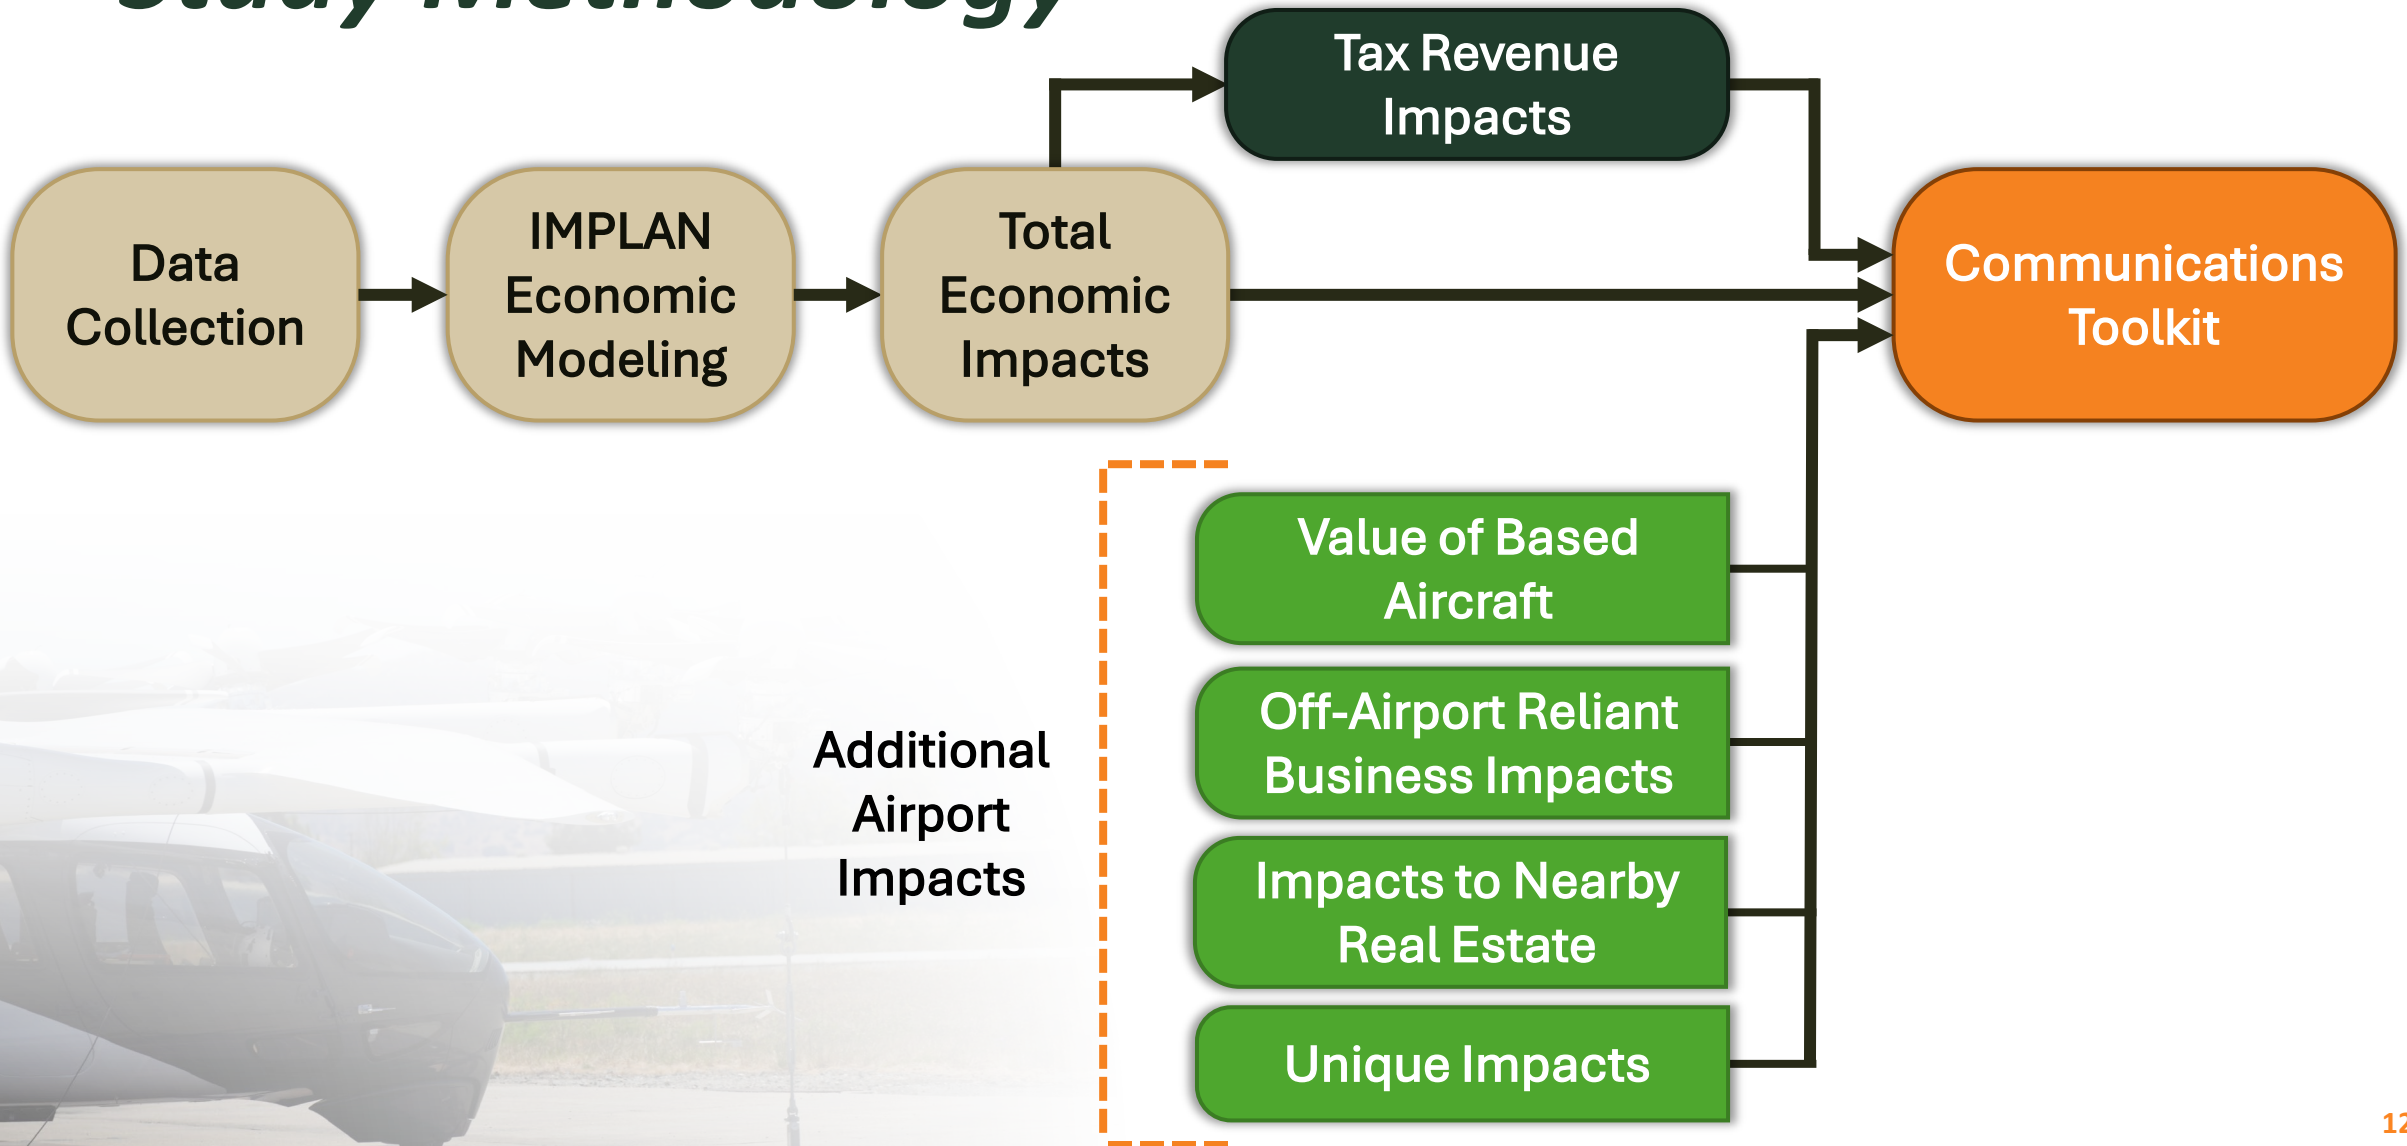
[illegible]

Tax Revenue Impacts

Data Collection

IMPLAN Economic Modeling

Total Economic Impacts

Communications Toolkit

Value of Based Aircraft

Off-Airport Reliant Business Impacts

Additional Airport Impacts

Impacts to Nearby Real Estate

Unique Impacts

12